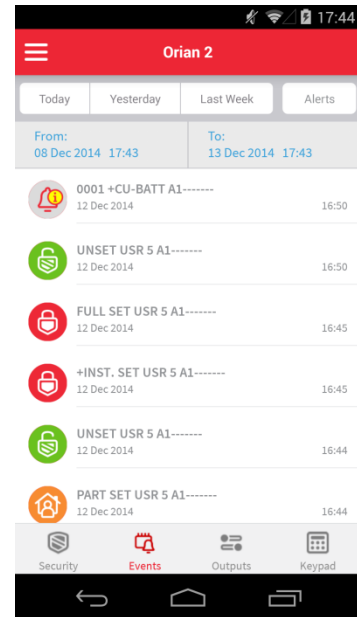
17:44

Orian 2

Today
Yesterday
Last Week
Alerts

From:
08 Dec 2014 17:43

To:
13 Dec 2014 17:43

0001 +CU-BATT A1-------
12 Dec 2014
16:50

UNSET USR 5 A1-------
12 Dec 2014
16:50

FULL SET USR 5 A1-------
12 Dec 2014
16:45

+INST. SET USR 5 A1-------
12 Dec 2014
16:45

UNSET USR 5 A1-------
12 Dec 2014
16:44

PART SET USR 5 A1-------
12 Dec 2014
16:44

Security
Events
Outputs
Keypad